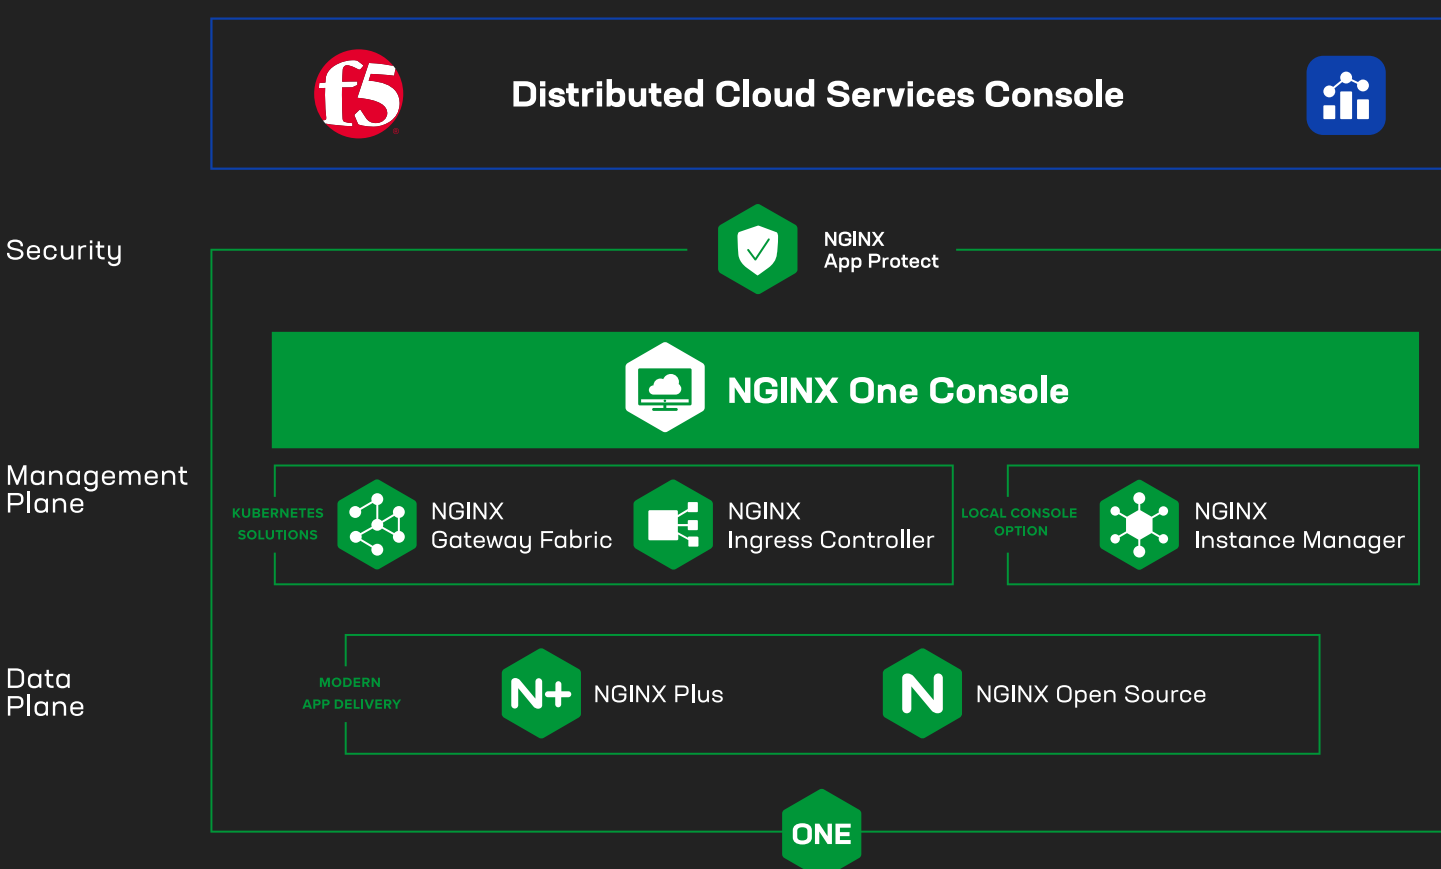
f5

Distributed Cloud Services Console

Security

NGINX
App Protect

NGINX One Console

Management Plane

KUBERNETES SOLUTIONS

NGINX
Gateway Fabric

NGINX
Ingress Controller

LOCAL CONSOLE OPTION

NGINX
Instance Manager

Data Plane

MODERN APP DELIVERY

N+ NGINX Plus

N NGINX Open Source

ONE